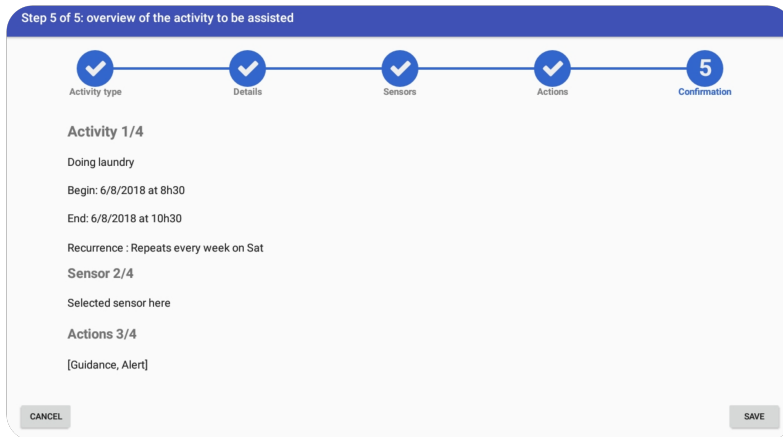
Step 5 of 5: overview of the activity to be assisted

Activity type

Details

Sensors

Actions

5

Confirmation

Activity 1/4

Doing laundry

Begin: 6/8/2018 at 8h30

End: 6/8/2018 at 10h30

Recurrence : Repeats every week on Sat

Sensor 2/4

Selected sensor here

Actions 3/4

[Guidance, Alert]

CANCEL

SAVE